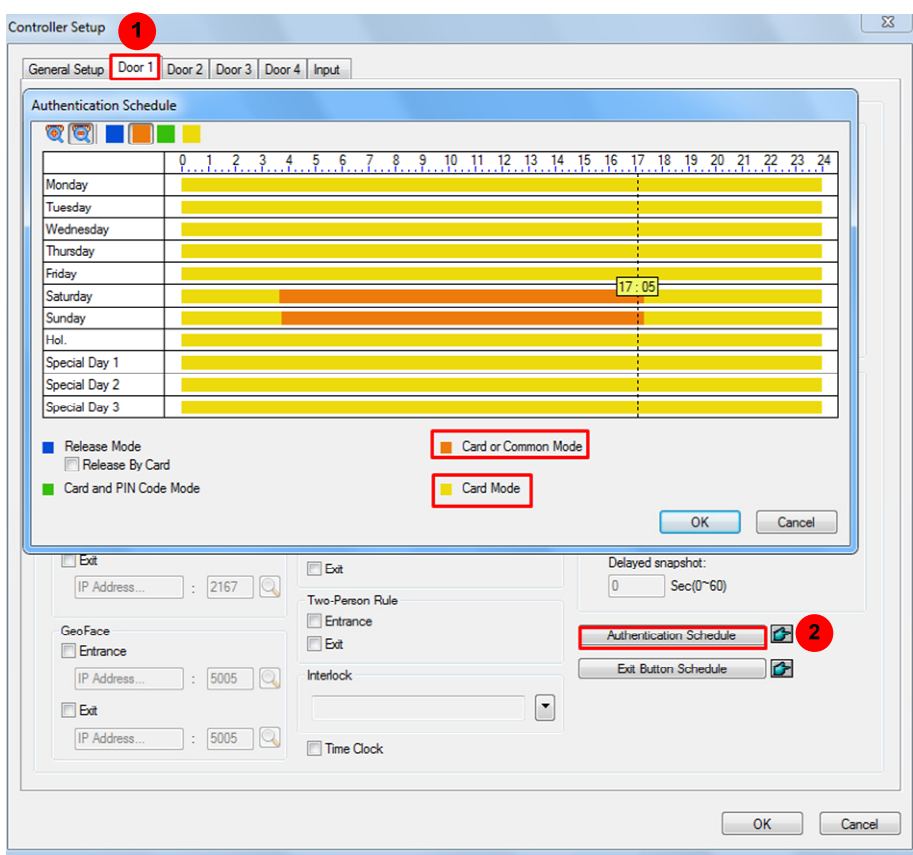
Controller Setup

1

General Setup | Door 1 | Door 2 | Door 3 | Door 4 | Input

Authentication Schedule

0 1 2 3 4 5 6 7 8 9 10 11 12 13 14 15 16 17 18 19 20 21 22 23 24

Monday
Tuesday
Wednesday
Thursday
Friday
Saturday
Sunday
Hol.
Special Day 1
Special Day 2
Special Day 3

17 : 05

Release Mode
Release By Card
Card and PIN Code Mode
Card or Common Mode
Card Mode

OK
Cancel

Exit
IP Address... : 2167

Exit

Delayed snapshot:
0 Sec(0~60)

Two-Person Rule
Entrance
Exit

Authentication Schedule
2
Exit Button Schedule

GeoFace
Entrance
IP Address... : 5005
Exit
IP Address... : 5005

Interlock

Time Clock

OK
Cancel